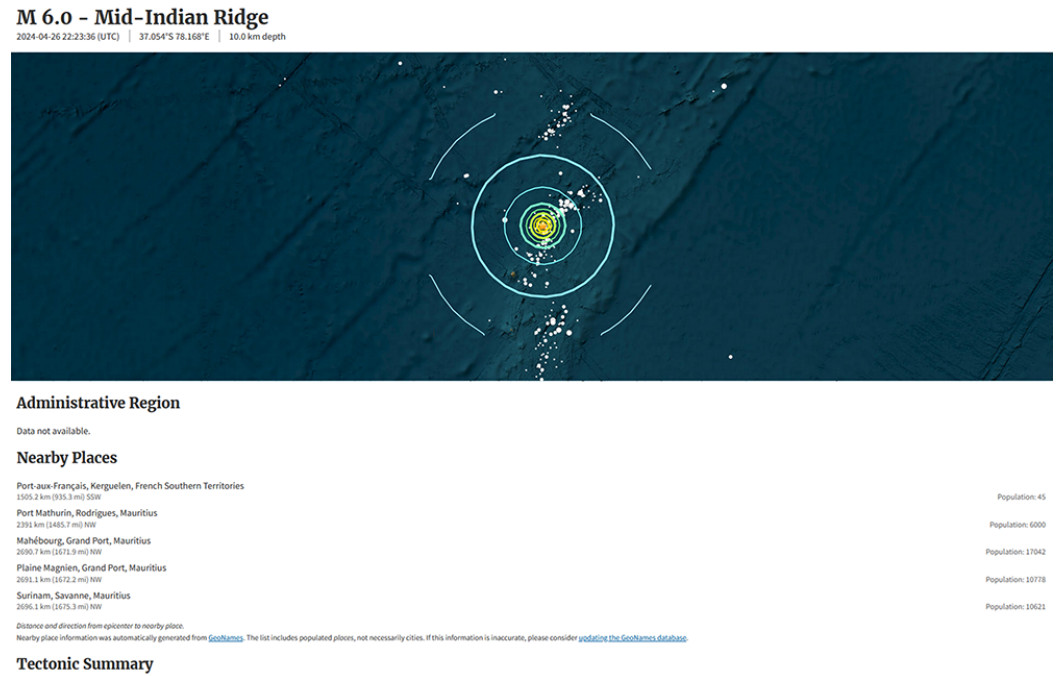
M 6.0 - Mid-Indian Ridge

2024-04-26 22:23:36 (UTC) | 37.054°S 78.168°E | 10.0 km depth

Administrative Region

Data not available.

Nearby Places

Port-aux-Français, Kerguelen, French Southern Territories
1505.2 km (935.3 mi) SSW
Population: 45

Port Mathurin, Rodrigues, Mauritius
2391 km (1485.7 mi) NW
Population: 6000

Mahébourg, Grand Port, Mauritius
2690.7 km (1671.9 mi) NW
Population: 17042

Plaine Magnien, Grand Port, Mauritius
2691.1 km (1672.2 mi) NW
Population: 10778

Surinam, Savanne, Mauritius
2696.1 km (1675.3 mi) NW
Population: 10621

Distance and direction from epicenter to nearby place.

Nearby place information was automatically generated from GeoNames. The list includes populated places, not necessarily cities. If this information is inaccurate, please consider updating the GeoNames database.

Tectonic Summary